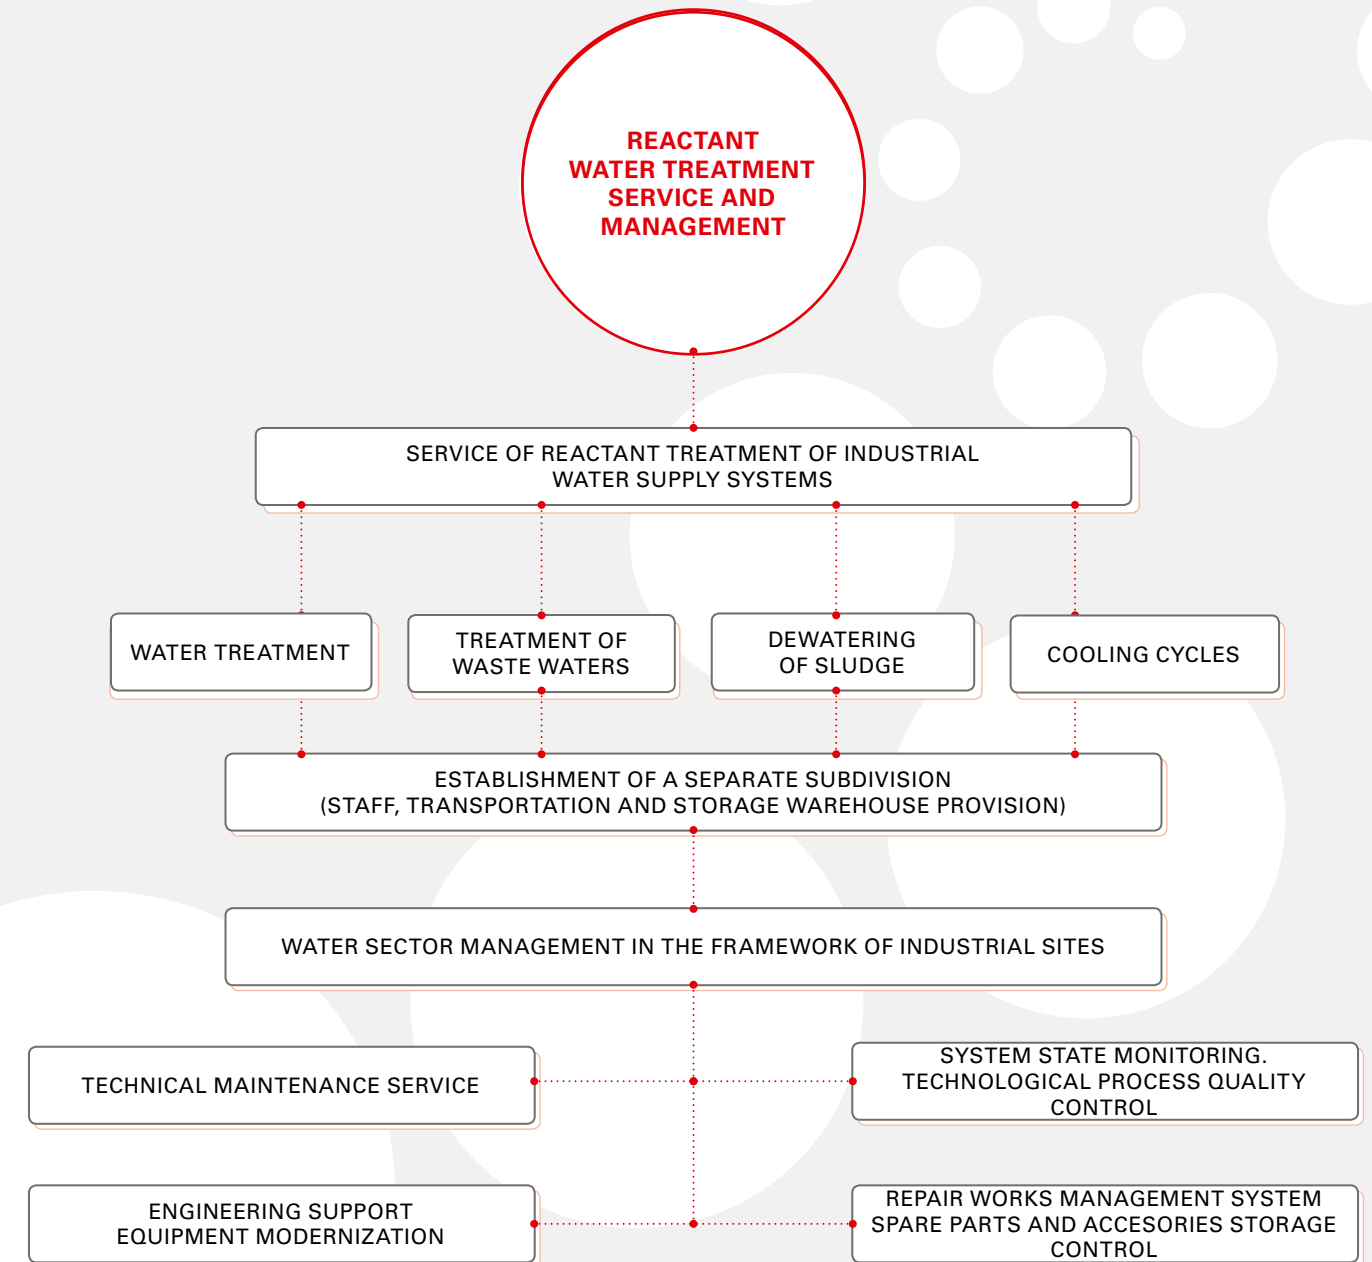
REACTANT WATER TREATMENT SERVICE AND MANAGEMENT

SERVICE OF REACTANT TREATMENT OF INDUSTRIAL WATER SUPPLY SYSTEMS

WATER TREATMENT

TREATMENT OF WASTE WATERS

DEWATERING OF SLUDGE

COOLING CYCLES

ESTABLISHMENT OF A SEPARATE SUBDIVISION (STAFF, TRANSPORTATION AND STORAGE WAREHOUSE PROVISION)

WATER SECTOR MANAGEMENT IN THE FRAMEWORK OF INDUSTRIAL SITES

TECHNICAL MAINTENANCE SERVICE

SYSTEM STATE MONITORING. TECHNOLOGICAL PROCESS QUALITY CONTROL

ENGINEERING SUPPORT EQUIPMENT MODERNIZATION

REPAIR WORKS MANAGEMENT SYSTEM SPARE PARTS AND ACCESORIES STORAGE CONTROL